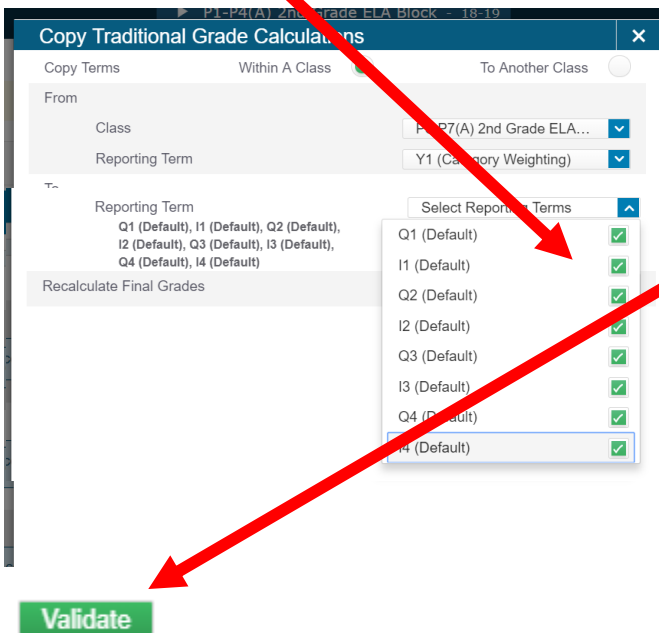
P1-P4(A) 2nd Grade ELA Block - 18-19

Copy Traditional Grade Calculations ×

Copy Terms Within A Class To Another Class

From

Class P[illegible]P7(A) 2nd Grade ELA...

Reporting Term Y1 (Ca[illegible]gory Weighting)

To

Reporting Term Select Reporting Terms

Q1 (Default), I1 (Default), Q2 (Default), I2 (Default), Q3 (Default), I3 (Default), Q4 (Default), I4 (Default)

Recalculate Final Grades

Q1 (Default)
I1 (Default)
Q2 (Default)
I2 (Default)
Q3 (Default)
I3 (Default)
Q4 ([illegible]fault)
I4 (Default)

Validate